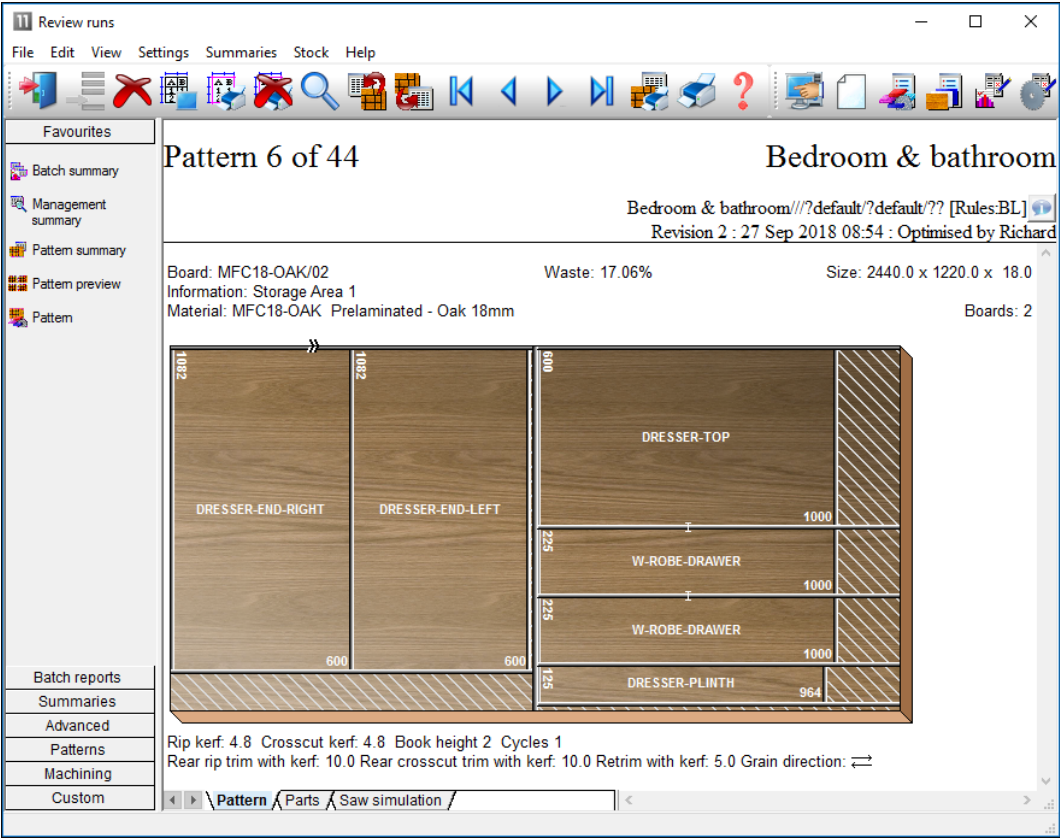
Review runs

File Edit View Settings Summaries Stock Help

Favourites

Batch summary

Management summary

Pattern summary

Pattern preview

Pattern

Batch reports

Summaries

Advanced

Patterns

Machining

Custom

Pattern 6 of 44

Bedroom & bathroom

Bedroom & bathroom///?default/?default/?? [Rules:BL]

Revision 2 : 27 Sep 2018 08:54 : Optimised by Richard

Board: MFC18-OAK/02
Information: Storage Area 1
Material: MFC18-OAK Prelaminated - Oak 18mm

Waste: 17.06%

Size: 2440.0 x 1220.0 x 18.0

Boards: 2

1082
DRESSER-END-RIGHT
600

1082
DRESSER-END-LEFT
600

600
DRESSER-TOP
1000

225
W-ROBE-DRAWER
1000

225
W-ROBE-DRAWER
1000

125
DRESSER-PLINTH
964

Rip kerf: 4.8 Crosscut kerf: 4.8 Book height 2 Cycles 1
Rear rip trim with kerf: 10.0 Rear crosscut trim with kerf: 10.0 Retrim with kerf: 5.0 Grain direction:

Pattern Parts Saw simulation